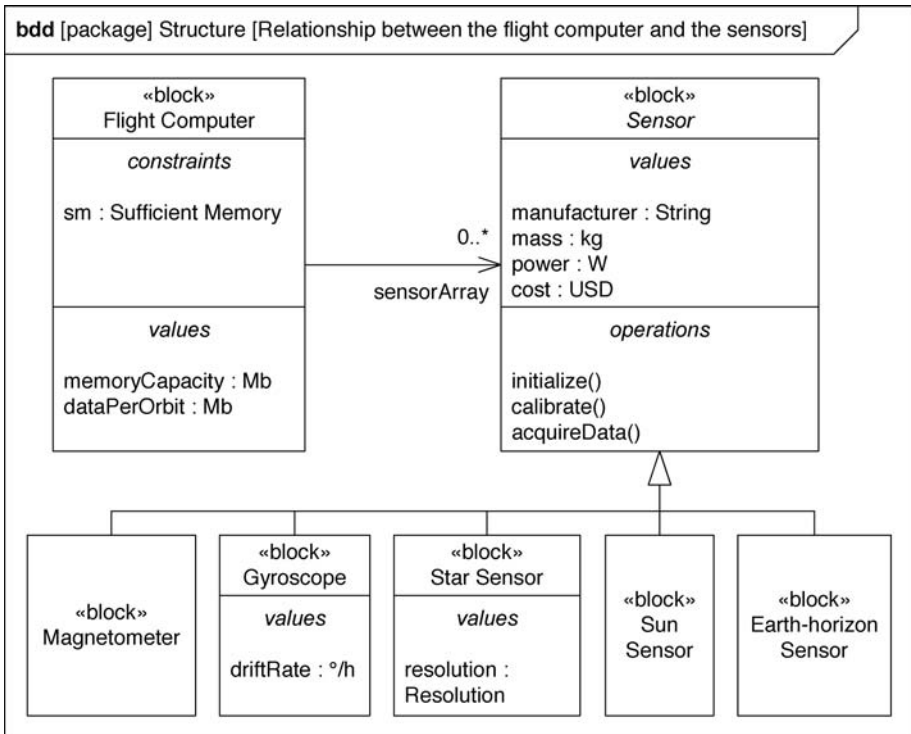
bdd [package] Structure [Relationship between the flight computer and the sensors]

«block»
Flight Computer

constraints

sm : Sufficient Memory

values

memoryCapacity : Mb
dataPerOrbit : Mb

0..*

sensorArray

«block»
Sensor

values

manufacturer : String
mass : kg
power : W
cost : USD

operations

initialize()
calibrate()
acquireData()

«block»
Magnetometer

«block»
Gyroscope

values

driftRate : °/h

«block»
Star Sensor

values

resolution : Resolution

«block»
Sun Sensor

«block»
Earth-horizon Sensor